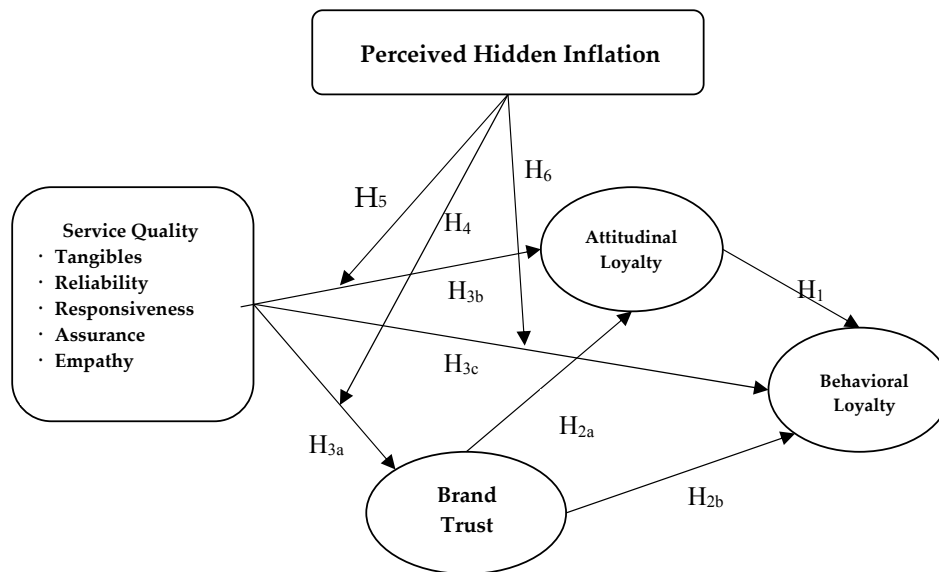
Perceived Hidden Inflation

Service Quality
· Tangibles
· Reliability
· Responsiveness
· Assurance
· Empathy

$H_5$

$H_4$

$H_6$

Attitudinal Loyalty

$H_{3b}$

$H_1$

$H_{3c}$

Behavioral Loyalty

$H_{2a}$

$H_{3a}$

Brand Trust

$H_{2b}$